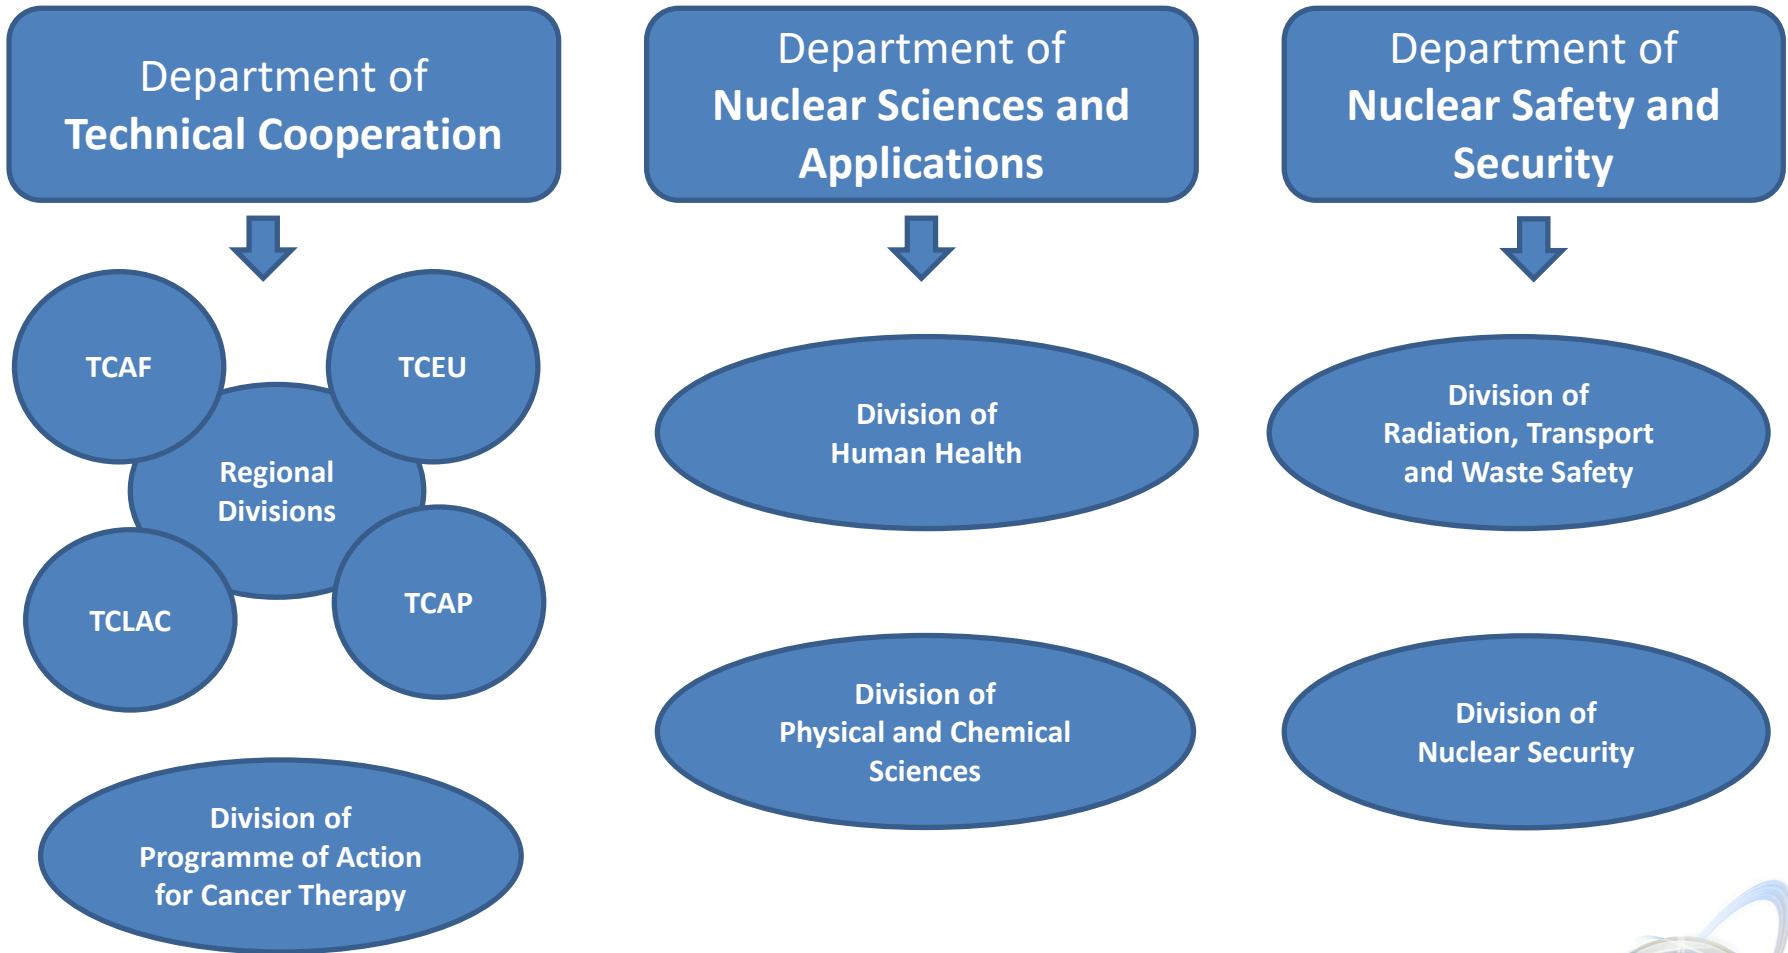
Department of
Technical Cooperation

TCAF

TCEU

Regional Divisions

TCLAC

TCAP

Division of Programme of Action for Cancer Therapy

Department of
Nuclear Sciences and Applications

Division of Human Health

Division of Physical and Chemical Sciences

Department of
Nuclear Safety and Security

Division of Radiation, Transport and Waste Safety

Division of Nuclear Security